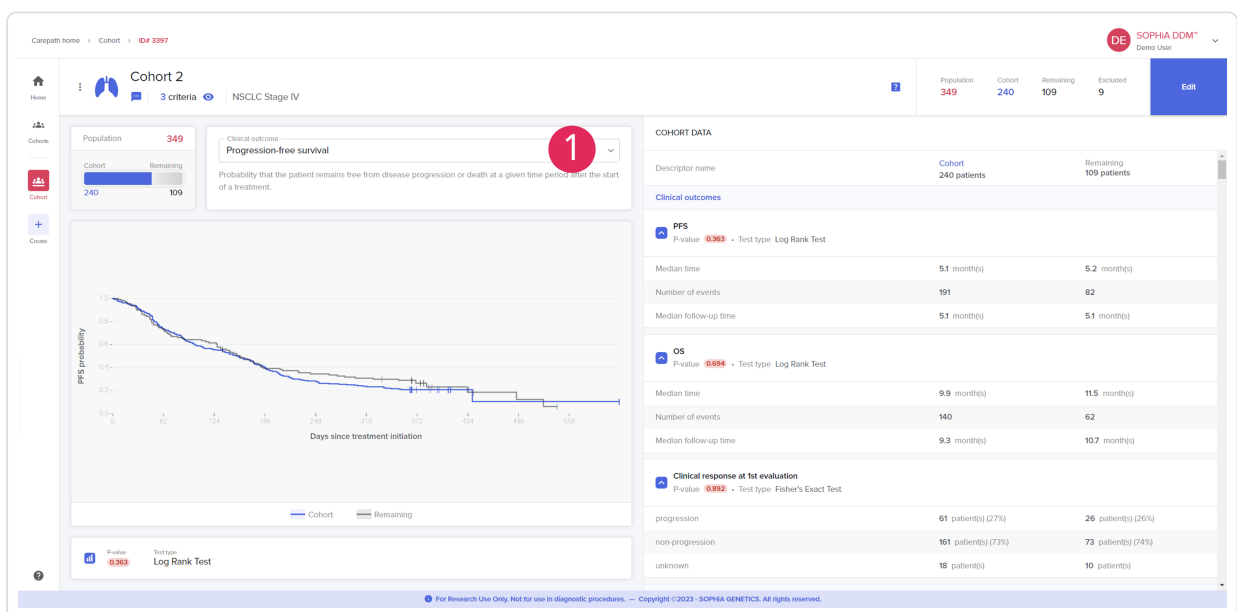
Carepath home › Cohort › ID# 3397

DE SOPHIA DDM™
Demo User

Home
Cohorts
Cohort
Create

Cohort 2
3 criteria | NSCLC Stage IV

Population 349 | Cohort 240 | Remaining 109 | Excluded 9 | Edit

Population 349
Cohort Remaining
240 109

Clinical outcome
Progression-free survival
1
Probability that the patient remains free from disease progression or death at a given time period after the start of a treatment.

PFS probability
1.0
0.8
0.6
0.4
0.2
0.0
0 62 124 186 248 310 372 434 496 558
Days since treatment initiation

Cohort Remaining

P-value 0.363 | Test type Log Rank Test

COHORT DATA

| Descriptor name | Cohort 240 patients | Remaining 109 patients |
|---|---|---|
| Clinical outcomes | | |
| PFS P-value 0.363 • Test type Log Rank Test | | |
| Median time | 5.1 month(s) | 5.2 month(s) |
| Number of events | 191 | 82 |
| Median follow-up time | 5.1 month(s) | 5.1 month(s) |
| OS P-value 0.694 • Test type Log Rank Test | | |
| Median time | 9.9 month(s) | 11.5 month(s) |
| Number of events | 140 | 62 |
| Median follow-up time | 9.3 month(s) | 10.7 month(s) |
| Clinical response at 1st evaluation P-value 0.892 • Test type Fisher's Exact Test | | |
| progression | 61 patient(s) (27%) | 26 patient(s) (26%) |
| non-progression | 161 patient(s) (73%) | 73 patient(s) (74%) |
| unknown | 18 patient(s) | 10 patient(s) |

For Research Use Only. Not for use in diagnostic procedures. — Copyright ©2023 - SOPHIA GENETICS. All rights reserved.